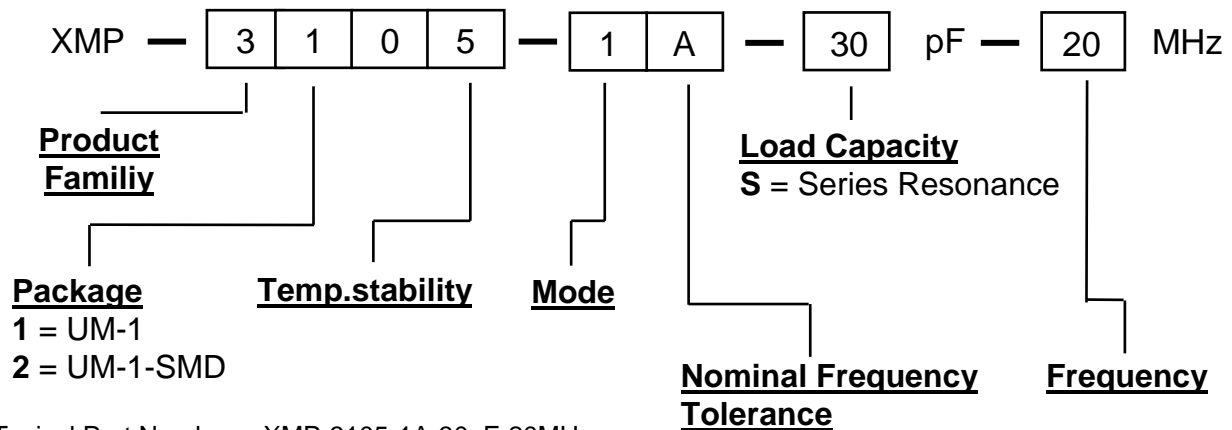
XMP — 3 1 0 5 — 1 A — 30 pF — 20 MHz

Product Familiy

Load Capacity
S = Series Resonance

Package
1 = UM-1
2 = UM-1-SMD

Temp.stability

Mode

Nominal Frequency Tolerance

Frequency

Typical Part Number:  XMP 3105-1A-30pF-20MHz